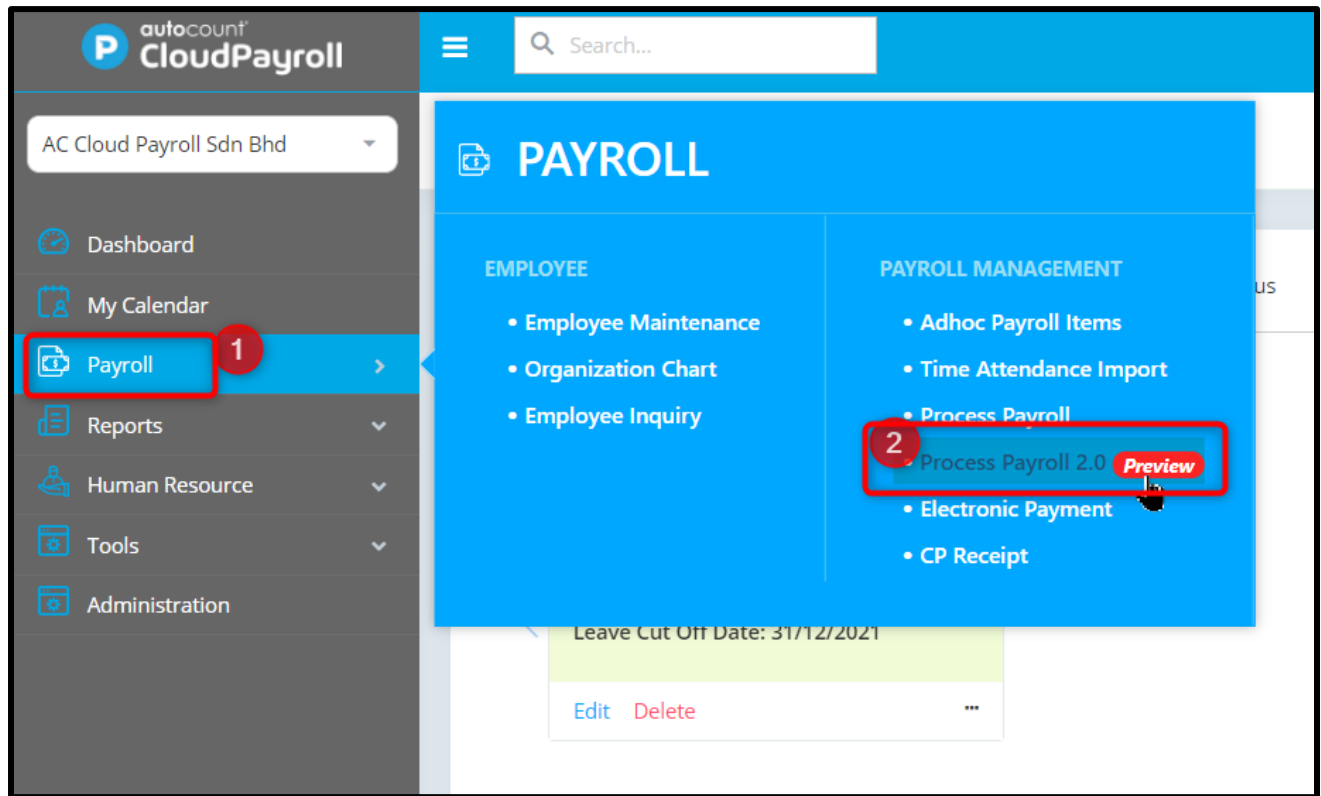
autocount CloudPayroll

Search...

AC Cloud Payroll Sdn Bhd

Dashboard

My Calendar

Payroll

1

Reports

Human Resource

Tools

Administration

PAYROLL

EMPLOYEE

• Employee Maintenance

• Organization Chart

• Employee Inquiry

PAYROLL MANAGEMENT

• Adhoc Payroll Items

• Time Attendance Import

• Process Payroll

2

• Process Payroll 2.0 Preview

• Electronic Payment

• CP Receipt

us

Leave Cut Off Date: 31/12/2021

Edit Delete ...